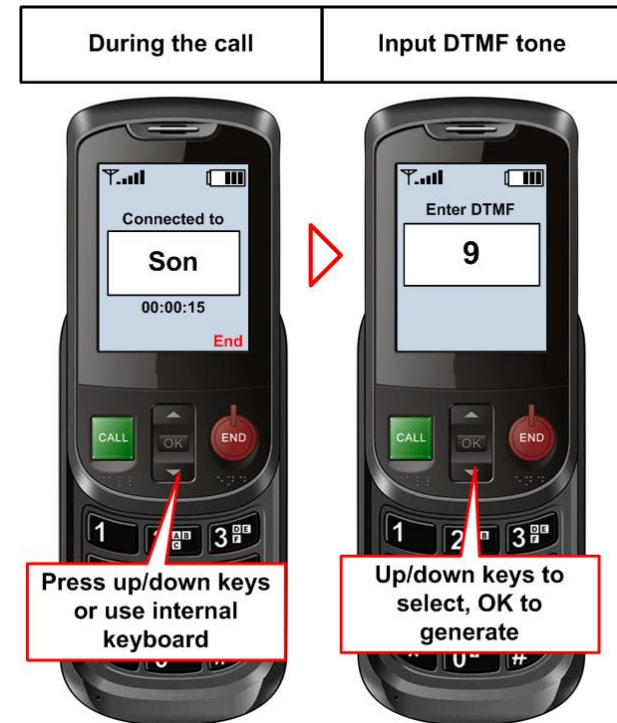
| During the call | Input DTMF tone |
|---|---|

Connected to

Son

00:00:15

End

CALL

OK

END

1

ABC

3 DEF

Press up/down keys or use internal keyboard

Enter DTMF

9

CALL

OK

END

1

2

3 DEF

Up/down keys to select, OK to generate

#